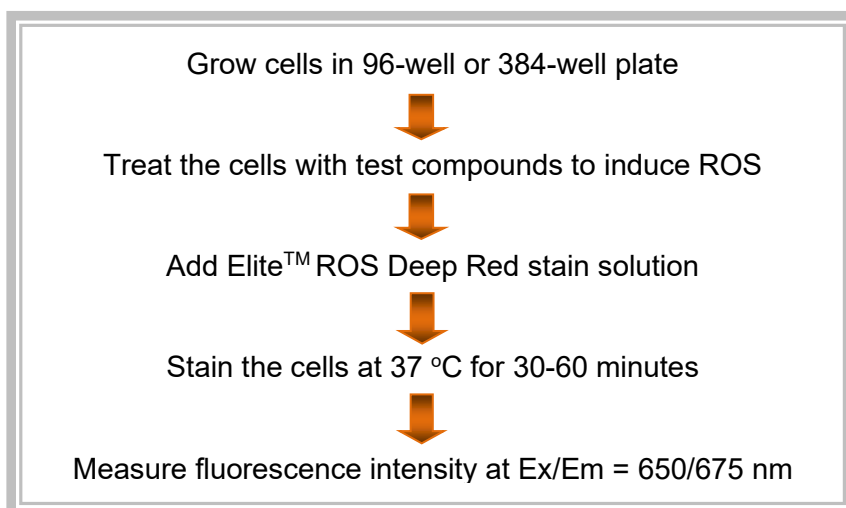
Grow cells in 96-well or 384-well plate

Treat the cells with test compounds to induce ROS

Add Elite$^{TM}$ ROS Deep Red stain solution

Stain the cells at 37 $^{o}$C for 30-60 minutes

Measure fluorescence intensity at Ex/Em = 650/675 nm